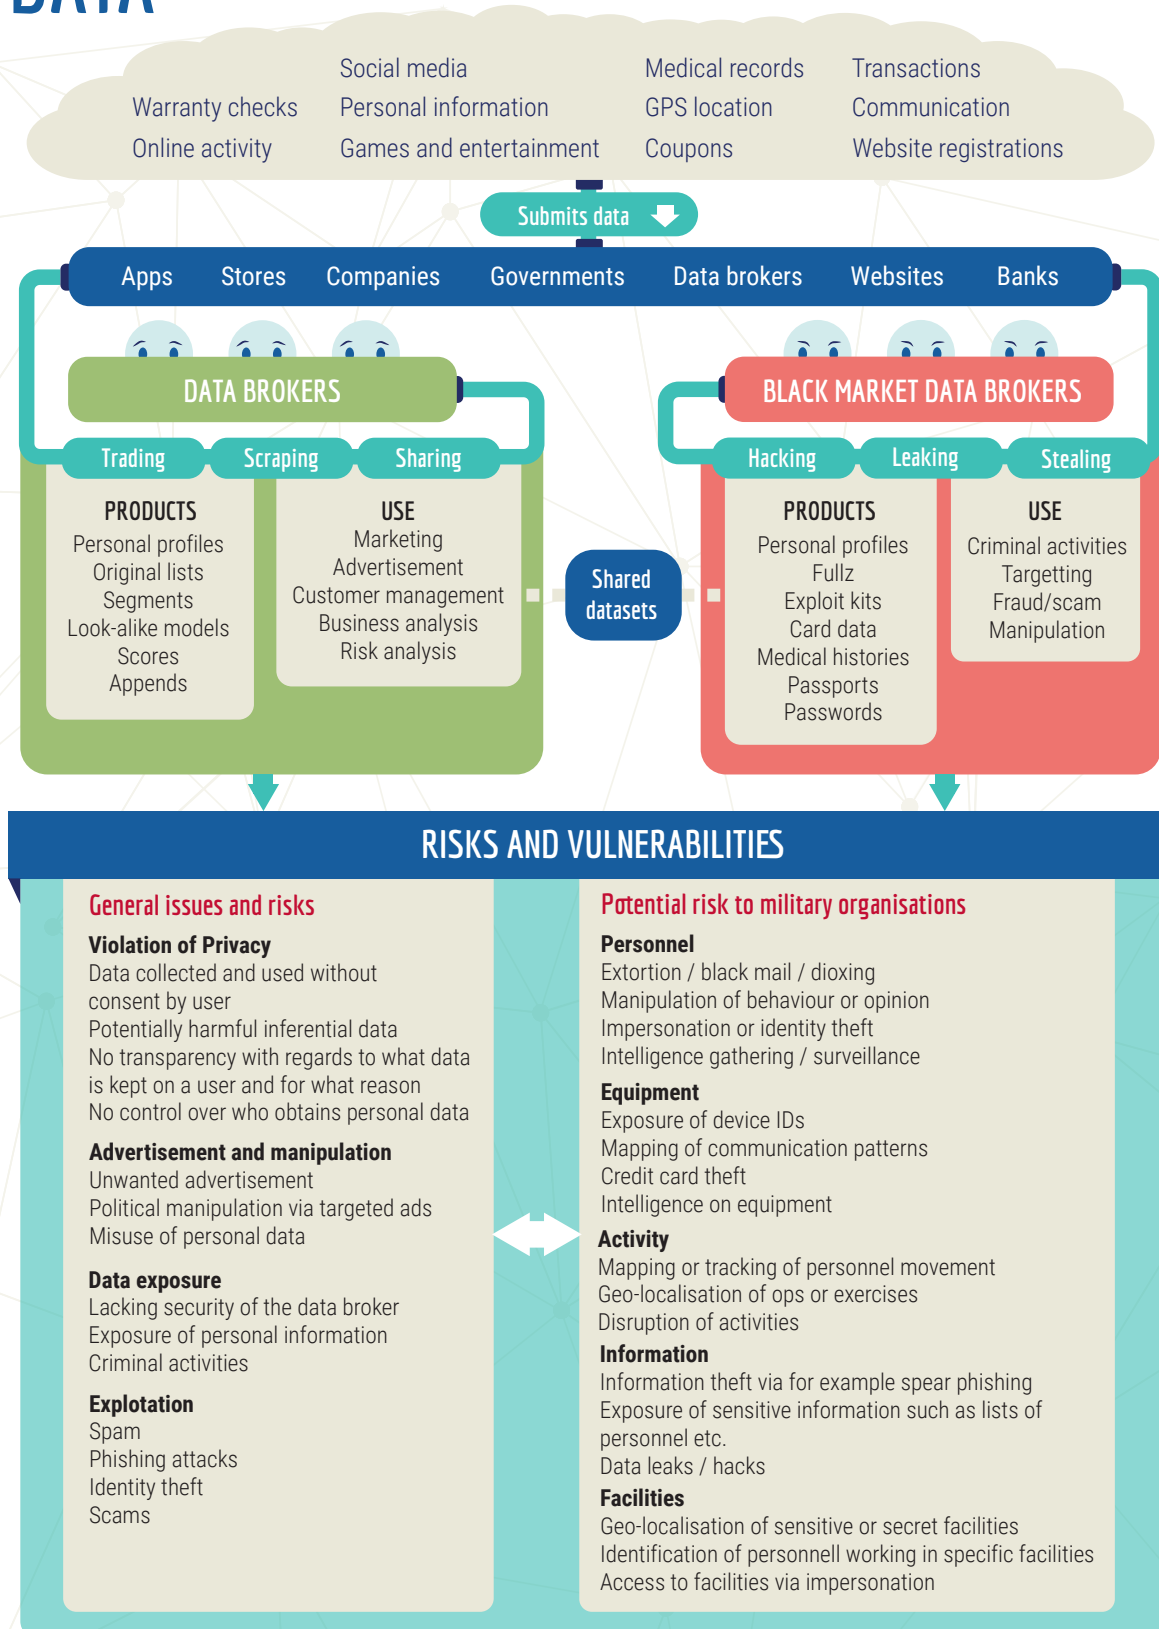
DATA

Warranty checks
Online activity

Social media
Personal information
Games and entertainment

Medical records
GPS location
Coupons

Transactions
Communication
Website registrations

Submits data

Apps Stores Companies Governments Data brokers Websites Banks

DATA BROKERS

Trading Scraping Sharing

PRODUCTS
Personal profiles
Original lists
Segments
Look-alike models
Scores
Appends

USE
Marketing
Advertisement
Customer management
Business analysis
Risk analysis

Shared datasets

BLACK MARKET DATA BROKERS

Hacking Leaking Stealing

PRODUCTS
Personal profiles
Fullz
Exploit kits
Card data
Medical histories
Passports
Passwords

USE
Criminal activities
Targetting
Fraud/scam
Manipulation

RISKS AND VULNERABILITIES

General issues and risks

Violation of Privacy
Data collected and used without consent by user
Potentially harmful inferential data
No transparency with regards to what data is kept on a user and for what reason
No control over who obtains personal data

Advertisement and manipulation
Unwanted advertisement
Political manipulation via targeted ads
Misuse of personal data

Data exposure
Lacking security of the data broker
Exposure of personal information
Criminal activities

Explotation
Spam
Phishing attacks
Identity theft
Scams

Potential risk to military organisations

Personnel
Extortion / black mail / dioxing
Manipulation of behaviour or opinion
Impersonation or identity theft
Intelligence gathering / surveillance

Equipment
Exposure of device IDs
Mapping of communication patterns
Credit card theft
Intelligence on equipment

Activity
Mapping or tracking of personnel movement
Geo-localisation of ops or exercises
Disruption of activities

Information
Information theft via for example spear phishing
Exposure of sensitive information such as lists of personnel etc.
Data leaks / hacks

Facilities
Geo-localisation of sensitive or secret facilities
Identification of personnell working in specific facilities
Access to facilities via impersonation